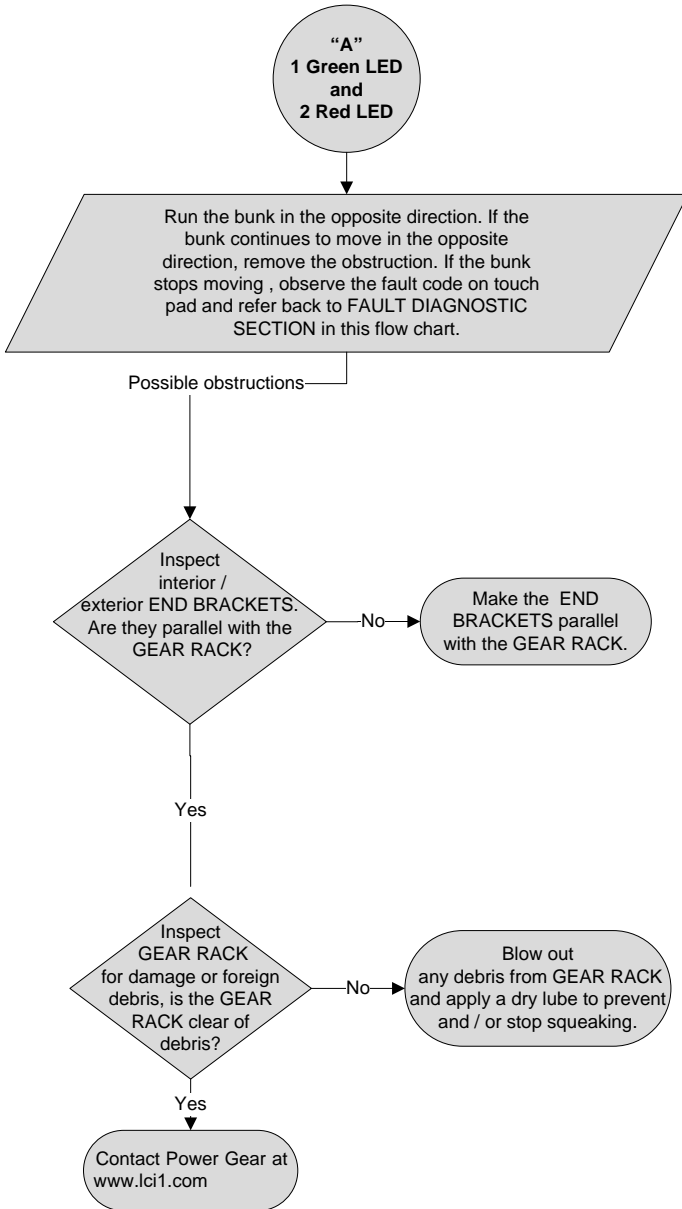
"A"
1 Green LED
and
2 Red LED

Run the bunk in the opposite direction. If the bunk continues to move in the opposite direction, remove the obstruction. If the bunk stops moving , observe the fault code on touch pad and refer back to FAULT DIAGNOSTIC SECTION in this flow chart.

Possible obstructions

Inspect interior / exterior END BRACKETS. Are they parallel with the GEAR RACK?

No

Make the END BRACKETS parallel with the GEAR RACK.

Yes

Inspect GEAR RACK for damage or foreign debris, is the GEAR RACK clear of debris?

No

Blow out any debris from GEAR RACK and apply a dry lube to prevent and / or stop squeaking.

Yes

Contact Power Gear at www.lci1.com